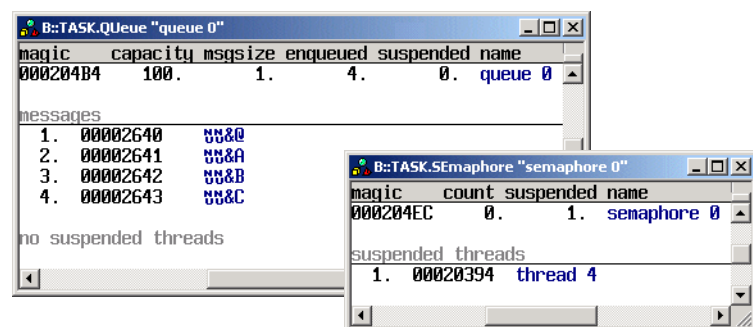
B::TASK.QUeue "queue 0"

| magic | capacity | msgsize | enqueued | suspended | name |
|---|---|---|---|---|---|
| 000204B4 | 100. | 1. | 4. | 0. | queue 0 |

messages
1. 00002640 NN&Q
2. 00002641 UU&A
3. 00002642 NN&B
4. 00002643 UU&C

no suspended threads

B::TASK.SEmaphore "semaphore 0"

| magic | count | suspended | name |
|---|---|---|---|
| 000204EC | 0. | 1. | semaphore 0 |

suspended threads
1. 00020394 thread 4